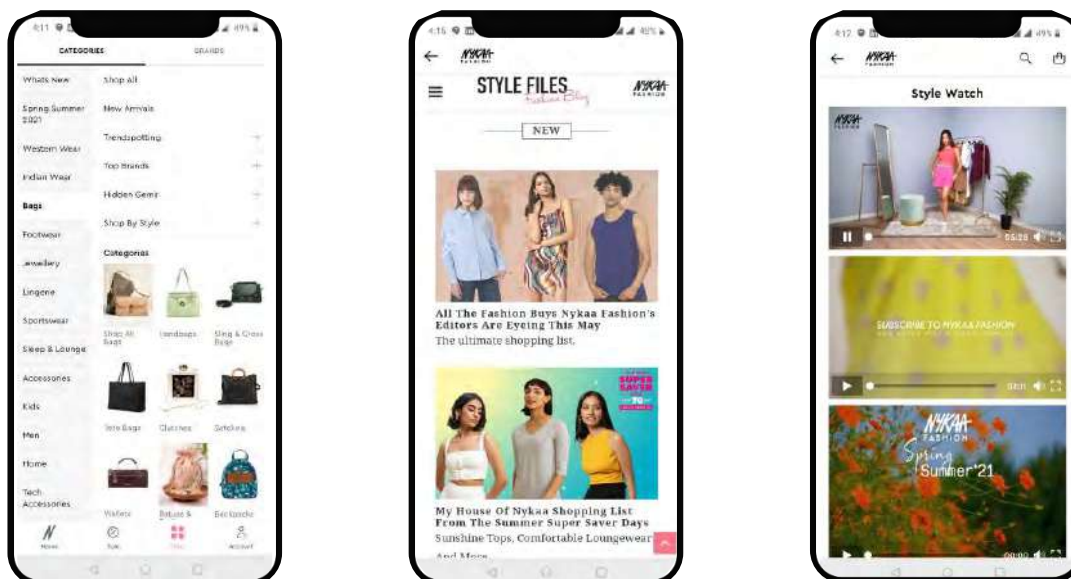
4:11 49%

CATEGORIES BRANDS

Whats New
Spring Summer 2021
Western Wear
Indian Wear
Bags
Footwear
Jewellery
Lingerie
Sportswear
Sleep & Lounge
Accessories
Kids
Men
Home
Tech Accessories

Shop all
New Arrivals
Trendspotting
Top Brands
Hidden Gems
Shop By Style

Categories
Shop All Bags
Handbags
Sling & Cross Bags
Tote Bags
Clutches
Satchels
Wallets
Potlis & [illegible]
Backpacks

Home
Sale
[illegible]
Account

4:16 49%

NYKAA FASHION

STYLE FILES Fashion Blog

NYKAA FASHION

NEW

All The Fashion Buys Nykaa Fashion's Editors Are Eyeing This May
The ultimate shopping list.

SUPER SAVER

My House Of Nykaa Shopping List From The Summer Super Saver Days
Sunshine Tops, Comfortable Loungewear And More

4:17 49%

NYKAA FASHION

Style Watch

NYKAA FASHION

05:28

SUBSCRIBE TO NYKAA FASHION

00:01

NYKAA FASHION
Spring Summer'21

00:00